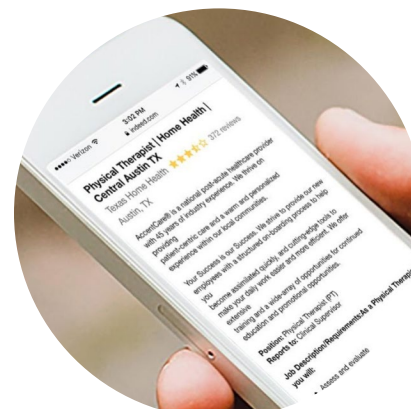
••••○ Verizon 3:02 PM 91%
indeed.com

Physical Therapist | Home Health | Central Austin TX
Texas Home Health ★★★★☆ 272 reviews
Austin, TX

AccentCare® is a national post-acute healthcare provider with 45 years of industry experience. We thrive on providing patient-centric care and a warm and personalized experience within our local communities.

Your Success is our Success. We strive to provide our new employees with a structured on-boarding process to help you become assimilated quickly, and cutting-edge tools to make your daily work easier and more efficient. We offer extensive training and a wide-array of opportunities for continued education and promotional opportunities.

Position: Physical Therapist (PT)
Reports to: Clinical Supervisor

Job Description/Requirements:As a Physical Therapist you will:

• Assess and evaluate